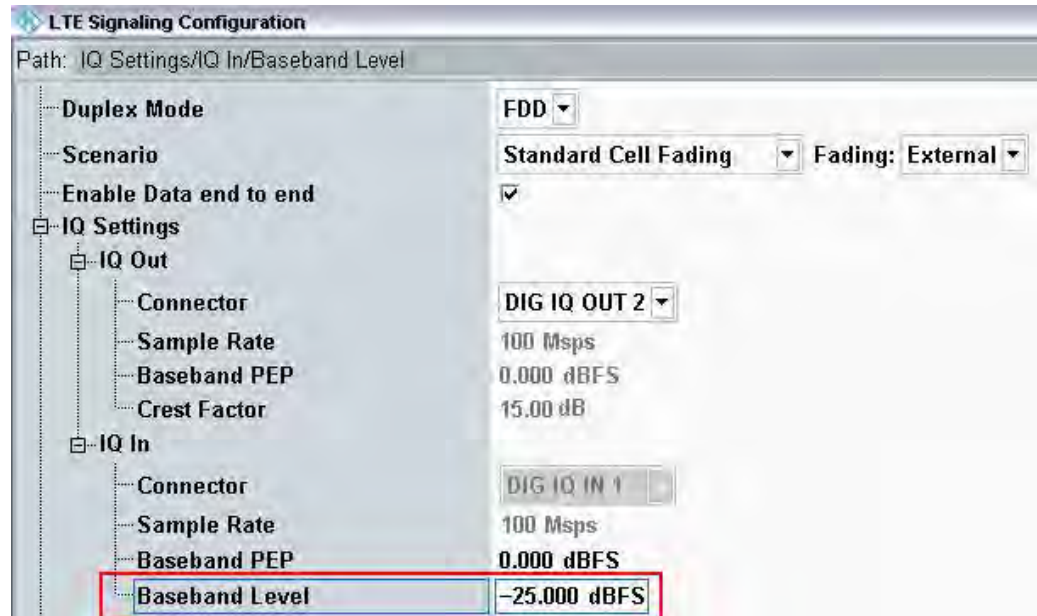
LTE Signaling Configuration

Path: IQ Settings/IQ In/Baseband Level

| | |
|---|---|
| Duplex Mode | FDD |
| Scenario | Standard Cell Fading Fading: External |
| Enable Data end to end | ☑ |
| IQ Settings | |
| IQ Out | |
| Connector | DIG IQ OUT 2 |
| Sample Rate | 100 Msps |
| Baseband PEP | 0.000 dBFS |
| Crest Factor | 15.00 dB |
| IQ In | |
| Connector | DIG IQ IN 1 |
| Sample Rate | 100 Msps |
| Baseband PEP | 0.000 dBFS |
| Baseband Level | -25.000 dBFS |